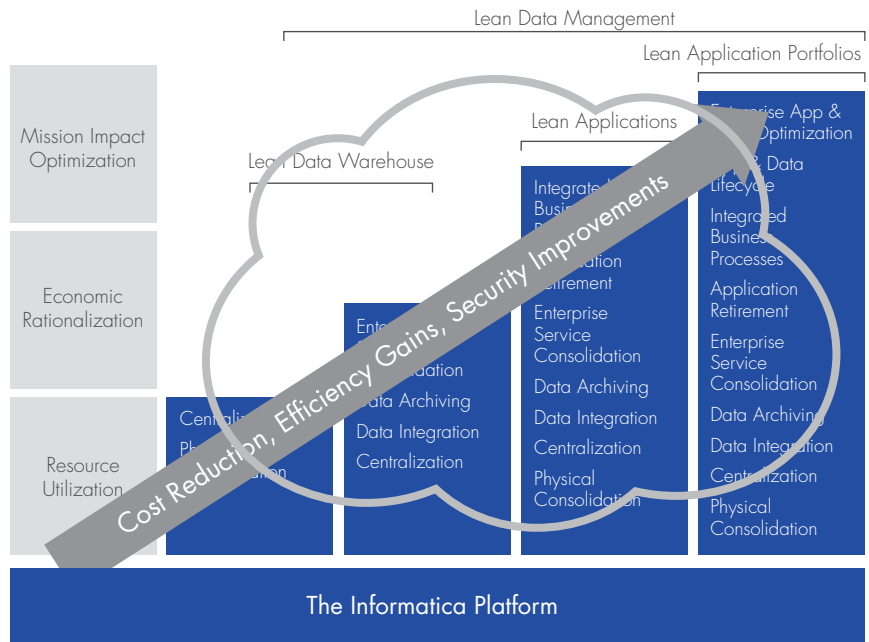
Lean Data Management

Lean Application Portfolios

Lean Applications

Lean Data Warehouse

Mission Impact Optimization

Economic Rationalization

Resource Utilization

Centrali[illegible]
Ph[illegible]
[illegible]ation

Ente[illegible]
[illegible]
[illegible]olidation
Data Archiving
Data Integration
Centralization

Integrated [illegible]
Busi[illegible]
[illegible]
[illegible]ation
Retirement
Enterprise Service Consolidation
Data Archiving
Data Integration
Centralization
Physical Consolidation

Enterprise App &
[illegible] Optimization
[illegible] & Data Lifecycle
Integrated Business Processes
Application Retirement
Enterprise Service Consolidation
Data Archiving
Data Integration
Centralization
Physical Consolidation

Cost Reduction, Efficiency Gains, Security Improvements

The Informatica Platform